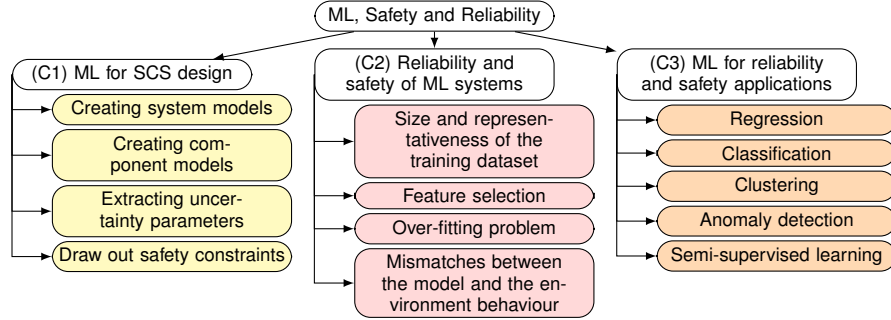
ML, Safety and Reliability

(C1) ML for SCS design

Creating system models

Creating component models

Extracting uncertainty parameters

Draw out safety constraints

(C2) Reliability and safety of ML systems

Size and representativeness of the training dataset

Feature selection

Over-fitting problem

Mismatches between the model and the environment behaviour

(C3) ML for reliability and safety applications

Regression

Classification

Clustering

Anomaly detection

Semi-supervised learning